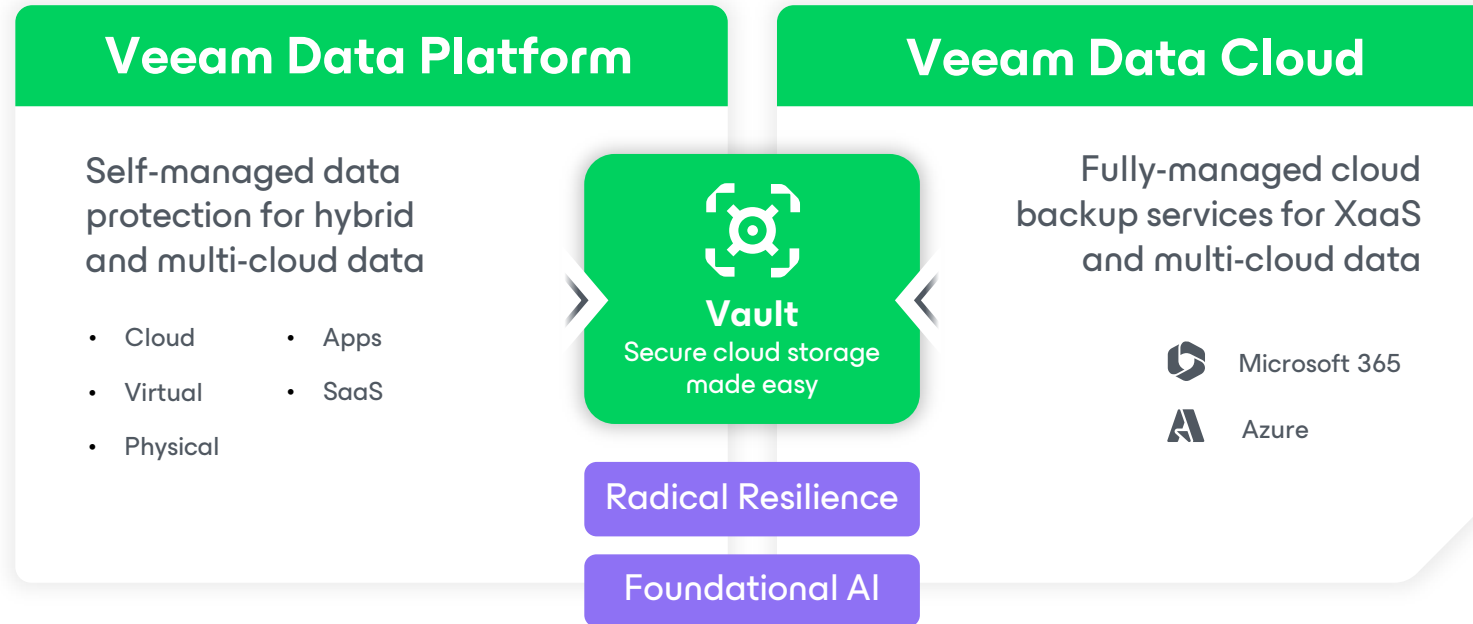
Veeam Data Platform

Self-managed data protection for hybrid and multi-cloud data

- Cloud
- Virtual
- Physical
- Apps
- SaaS

Vault
Secure cloud storage made easy

Radical Resilience

Foundational AI

Veeam Data Cloud

Fully-managed cloud backup services for XaaS and multi-cloud data

Microsoft 365

Azure